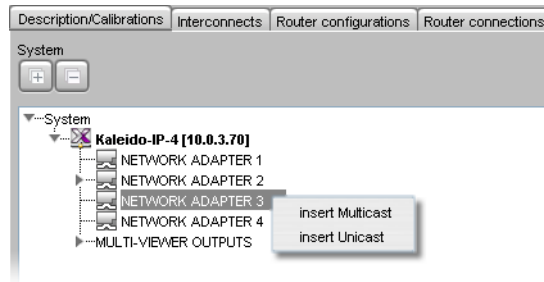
Description/Calibrations | Interconnects | Router configurations | Router connections

System

System
Kaleido-IP-4 [10.0.3.70]
NETWORK ADAPTER 1
NETWORK ADAPTER 2
NETWORK ADAPTER 3
NETWORK ADAPTER 4
MULTI-VIEWER OUTPUTS

insert Multicast
insert Unicast